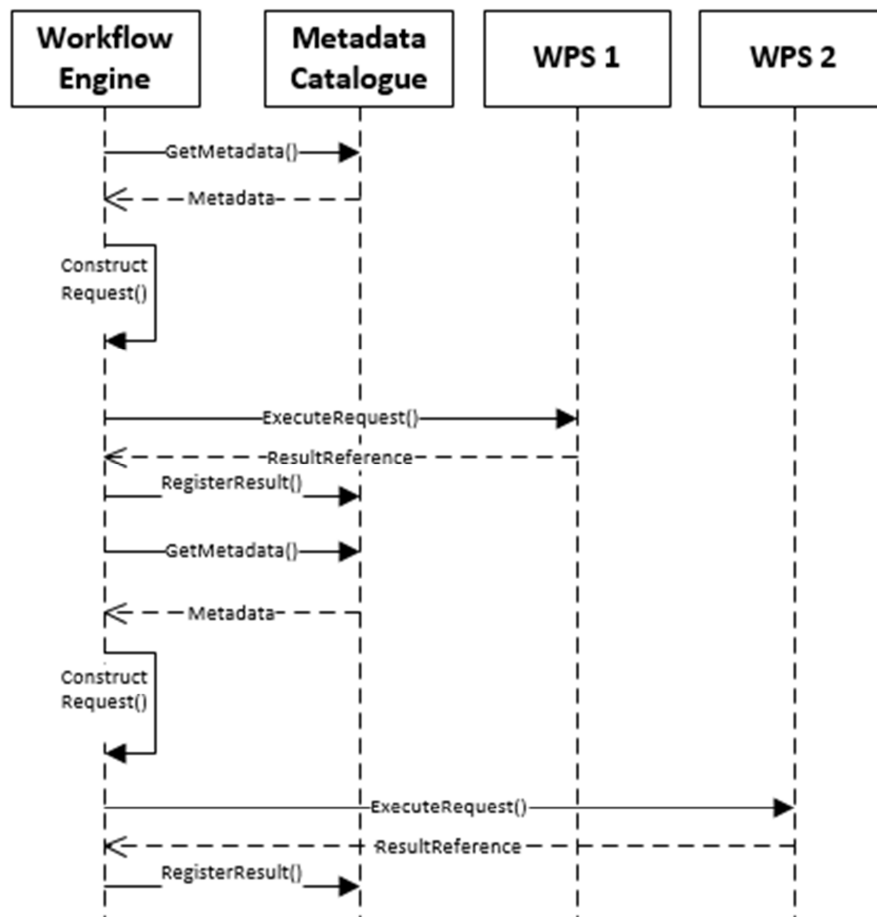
Workflow Engine

Metadata Catalogue

WPS 1

WPS 2

GetMetadata()

Metadata

Construct Request()

ExecuteRequest()

ResultReference

RegisterResult()

GetMetadata()

Metadata

Construct Request()

ExecuteRequest()

ResultReference

RegisterResult()